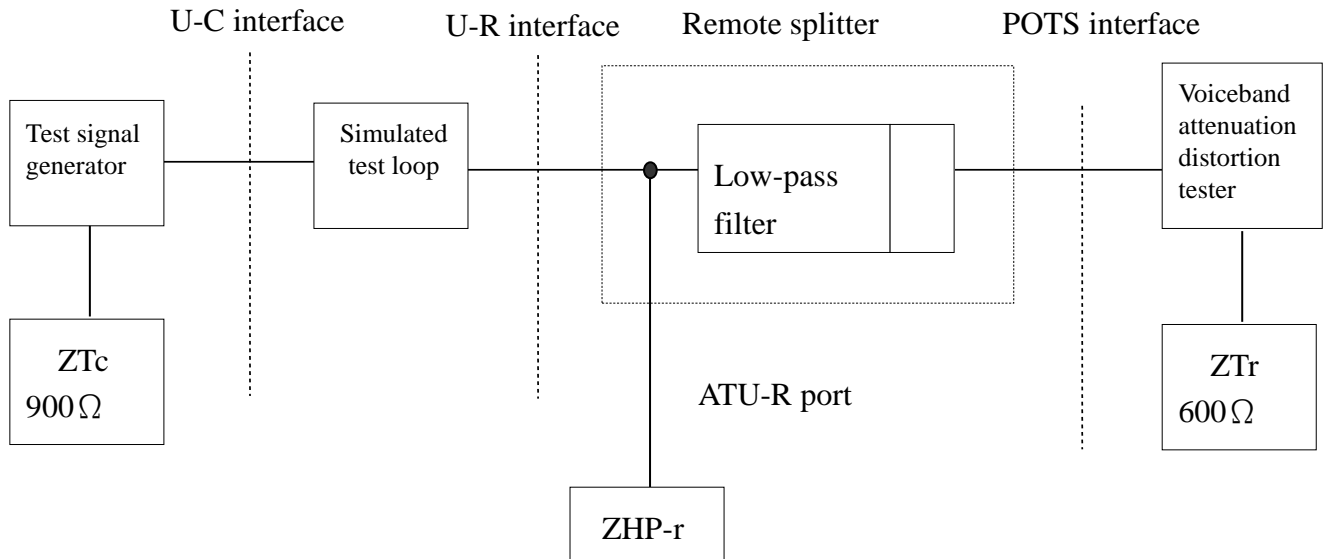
U-C interface

U-R interface

Remote splitter

POTS interface

Test signal generator

Simulated test loop

Low-pass filter

Voiceband attenuation distortion tester

ZTc
900Ω

ATU-R port

ZTr
600Ω

ZHP-r